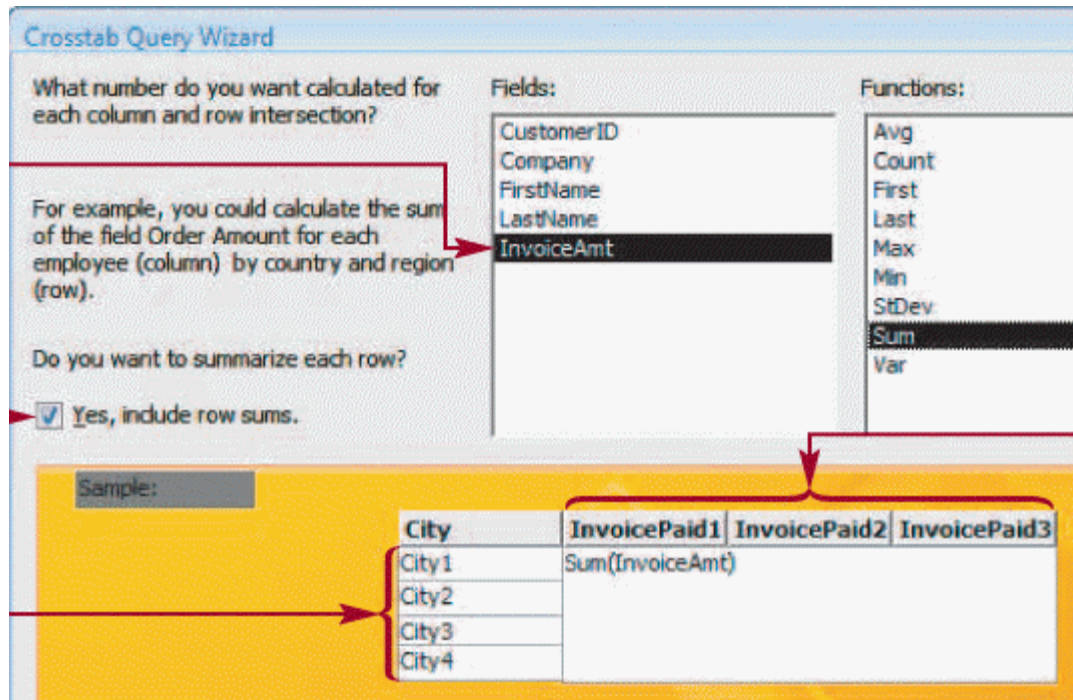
Crosstab Query Wizard

What number do you want calculated for each column and row intersection?

For example, you could calculate the sum of the field Order Amount for each employee (column) by country and region (row).

Do you want to summarize each row?

Yes, include row sums.

Fields:
CustomerID
Company
FirstName
LastName
InvoiceAmt

Functions:
Avg
Count
First
Last
Max
Min
StDev
Sum
Var

Sample:

| City | InvoicePaid1 | InvoicePaid2 | InvoicePaid3 |
|---|---|---|---|
| City1 | Sum(InvoiceAmt) | | |
| City2 | | | |
| City3 | | | |
| City4 | | | |